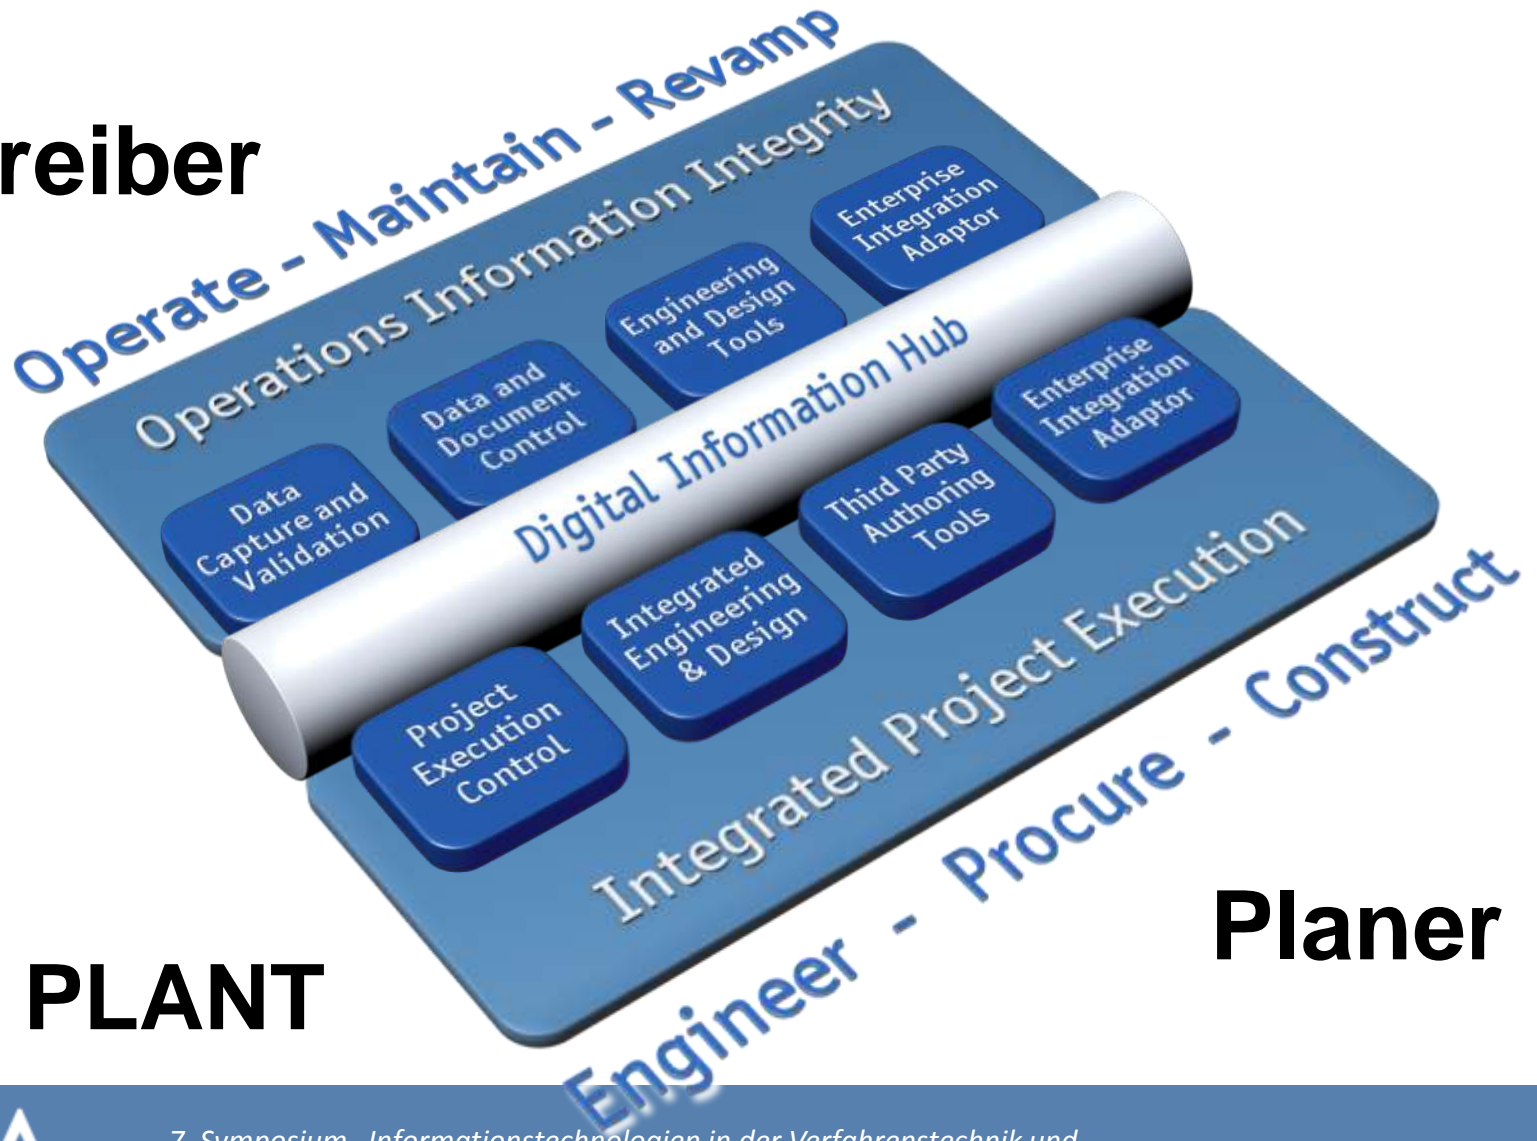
reiber

Operate - Maintain - Revamp

Operations Information Integrity

Data Capture and Validation

Data and Document Control

Engineering and Design Tools

Enterprise Integration Adaptor

Digital Information Hub

Project Execution Control

Integrated Engineering & Design

Third Party Authoring Tools

Enterprise Integration Adaptor

Integrated Project Execution

Engineer - Procure - Construct

Planer

PLANT

7. Symposium „Informationstechnologien in der Verfahrenstechnik und